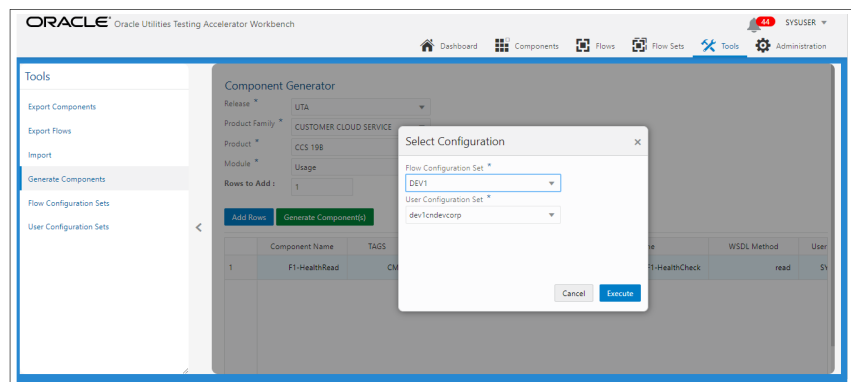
ORACLE Oracle Utilities Testing Accelerator Workbench

44 SYSUSER

Dashboard Components Flows Flow Sets Tools Administration

Tools

Export Components
Export Flows
Import
Generate Components
Flow Configuration Sets
User Configuration Sets

Component Generator

Release * UTA
Product Family * CUSTOMER CLOUD SERVICE
Product * CCS 19B
Module * Usage
Rows to Add : 1

Add Rows Generate Component(s)

| | Component Name | TAGS | | me | WSDL Method | User |
|---|---|---|---|---|---|---|
| 1 | F1-HealthRead | CM | | F1-HealthCheck | read | SY |

Select Configuration

Flow Configuration Set *
DEV1
User Configuration Set *
dev1cndevcorp

Cancel Execute